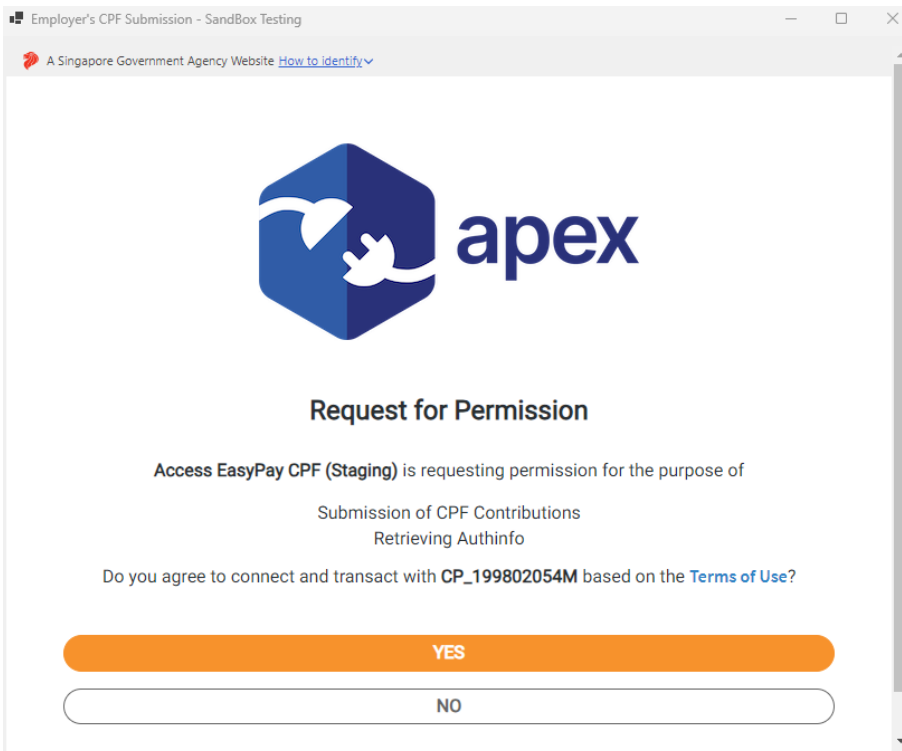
Employer's CPF Submission - SandBox Testing

A Singapore Government Agency Website How to identify

apex

Request for Permission

**Access EasyPay CPF (Staging)** is requesting permission for the purpose of

Submission of CPF Contributions
Retrieving Authinfo

Do you agree to connect and transact with **CP_199802054M** based on the Terms of Use?

YES

NO